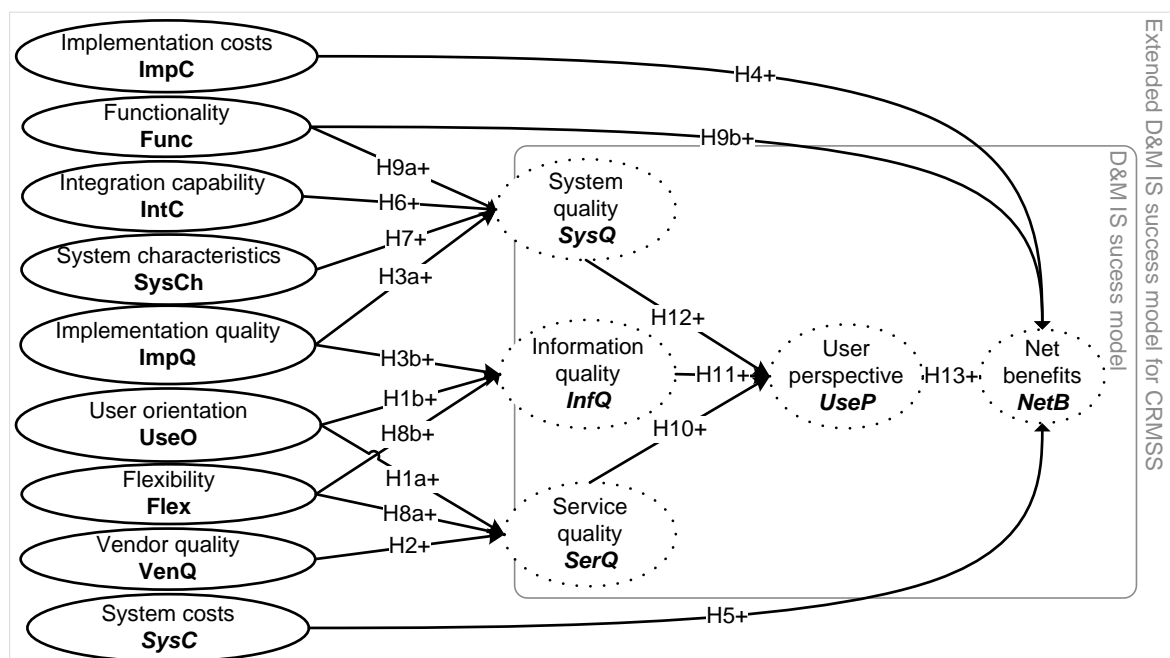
Implementation costs
**ImpC**

Functionality
**Func**

Integration capability
**IntC**

System characteristics
**SysCh**

Implementation quality
**ImpQ**

User orientation
**UseO**

Flexibility
**Flex**

Vendor quality
**VenQ**

System costs
***SysC***

H4+
H9b+
H9a+
H6+
H7+
H3a+
H3b+
H1b+
H8b+
H1a+
H8a+
H2+
H5+

System quality
***SysQ***

Information quality
***InfQ***

Service quality
***SerQ***

H12+
H11+
H10+

User perspective
***UseP***

H13+

Net benefits
***NetB***

D&M IS sucess model

Extended D&M IS success model for CRMSS